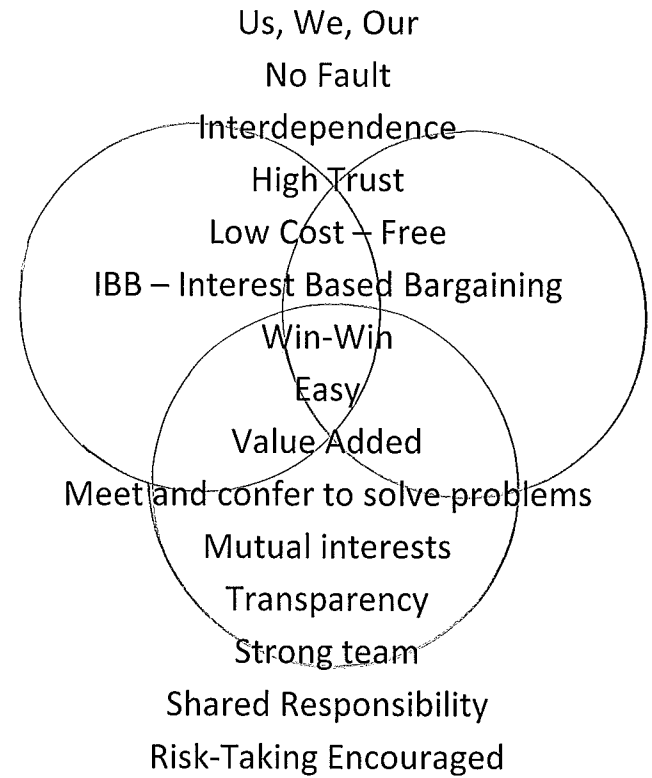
Us, We, Our
No Fault
Interdependence
High Trust
Low Cost – Free
IBB – Interest Based Bargaining
Win-Win
Easy
Value Added
Meet and confer to solve problems
Mutual interests
Transparency
Strong team
Shared Responsibility
Risk-Taking Encouraged